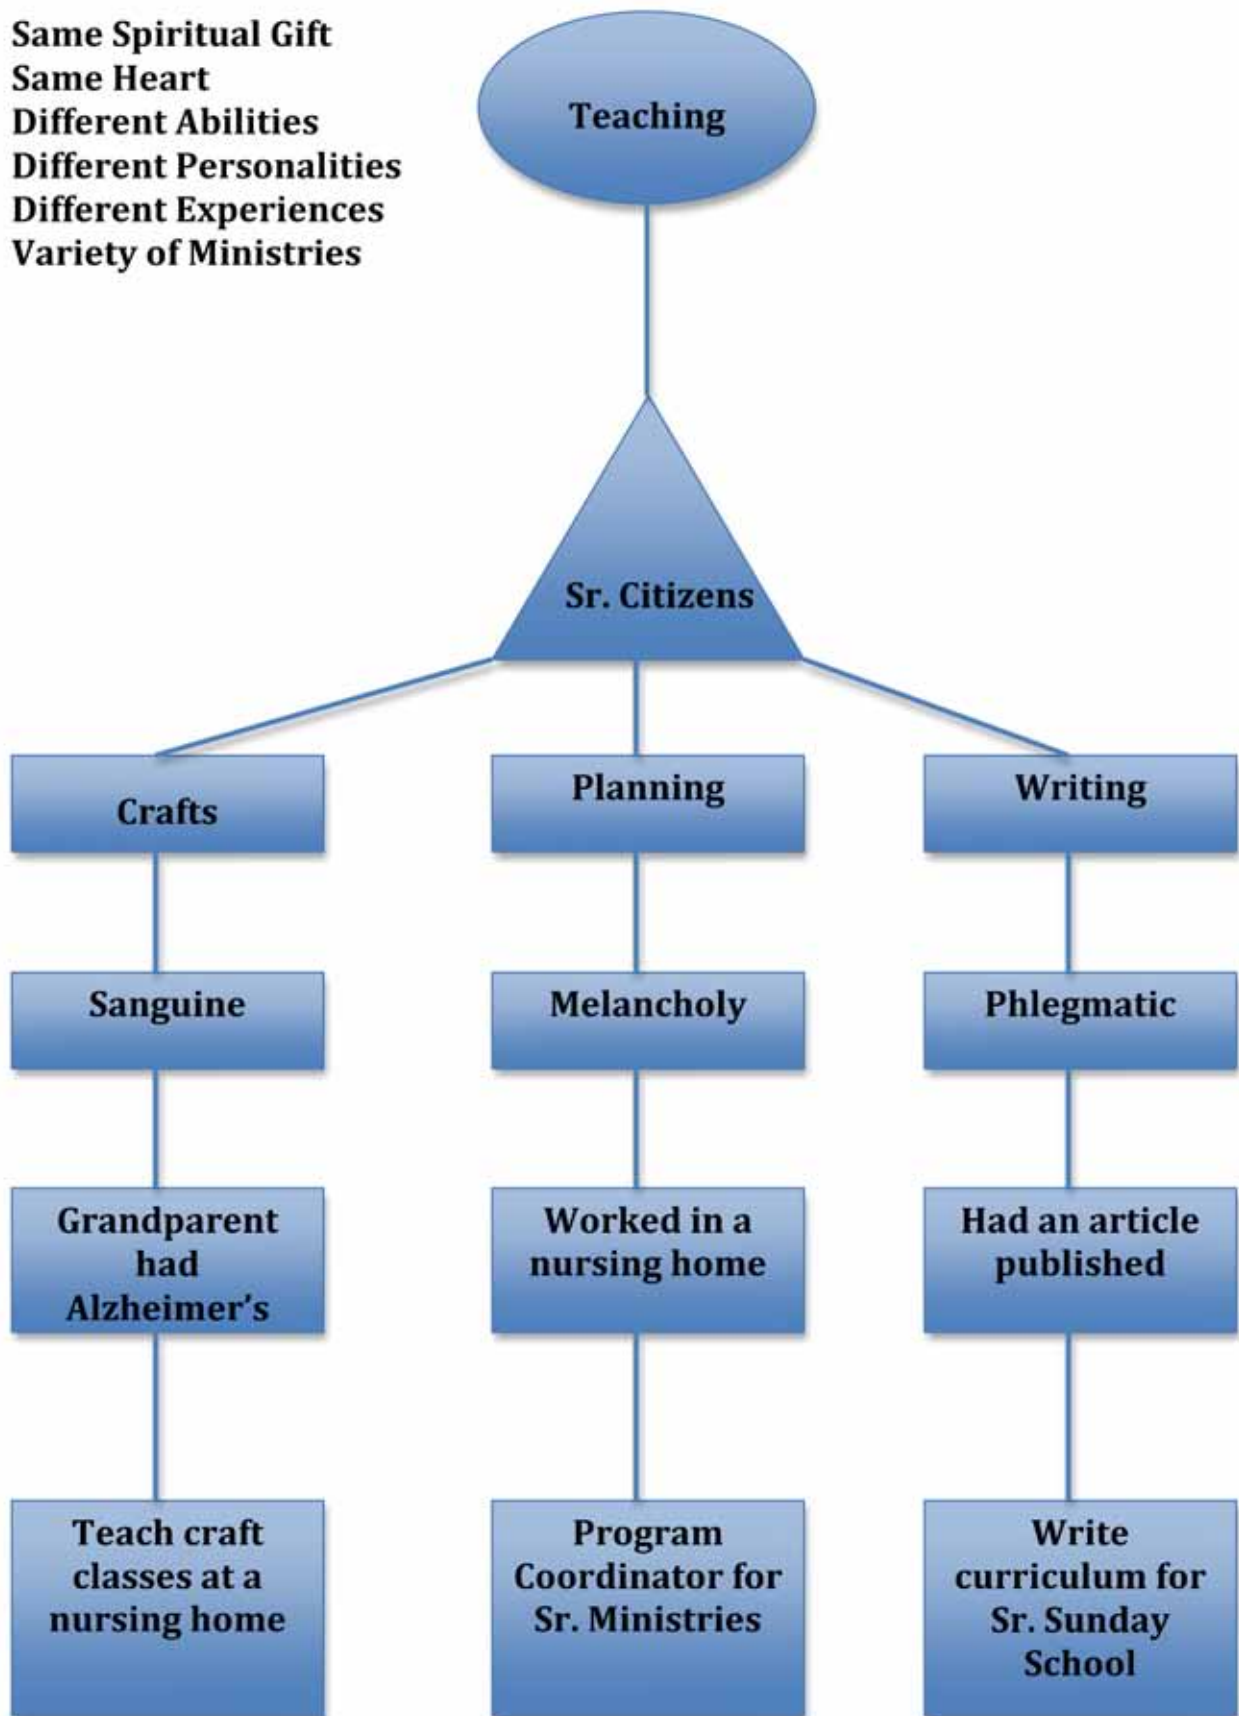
Same Spiritual Gift
Same Heart
Different Abilities
Different Personalities
Different Experiences
Variety of Ministries

Teaching

Sr. Citizens

Crafts

Planning

Writing

Sanguine

Melancholy

Phlegmatic

Grandparent had Alzheimer's

Worked in a nursing home

Had an article published

Teach craft classes at a nursing home

Program Coordinator for Sr. Ministries

Write curriculum for Sr. Sunday School